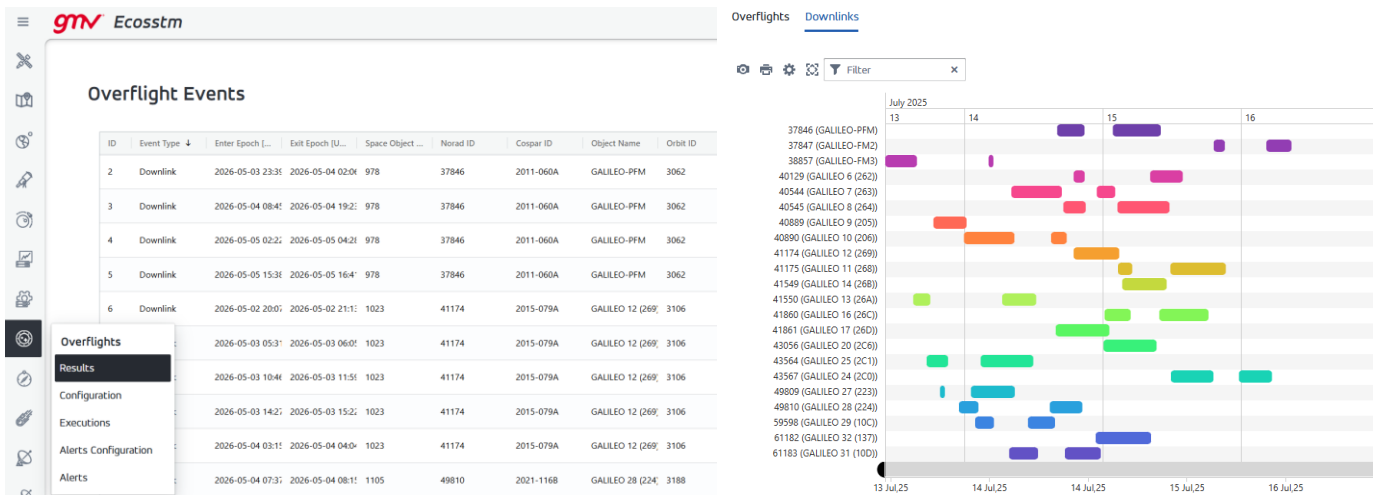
gmv Ecosstm

Overflight Events

| ID | Event Type | Enter Epoch [... | Exit Epoch [U... | Space Object ... | Norad ID | Cospar ID | Object Name | Orbit ID |
|---|---|---|---|---|---|---|---|---|
| 2 | Downlink | 2026-05-03 23:3 | 2026-05-04 02:0 | 978 | 37846 | 2011-060A | GALILEO-PFM | 3062 |
| 3 | Downlink | 2026-05-04 08:4 | 2026-05-04 19:2 | 978 | 37846 | 2011-060A | GALILEO-PFM | 3062 |
| 4 | Downlink | 2026-05-05 02:2 | 2026-05-05 04:2 | 978 | 37846 | 2011-060A | GALILEO-PFM | 3062 |
| 5 | Downlink | 2026-05-05 15:3 | 2026-05-05 16:4 | 978 | 37846 | 2011-060A | GALILEO-PFM | 3062 |
| 6 | Downlink | 2026-05-02 20:0 | 2026-05-02 21:1 | 1023 | 41174 | 2015-079A | GALILEO 12 (269 | 3106 |
| | | 2026-05-03 05:3 | 2026-05-03 06:0 | 1023 | 41174 | 2015-079A | GALILEO 12 (269 | 3106 |
| | | 2026-05-03 10:4 | 2026-05-03 11:5 | 1023 | 41174 | 2015-079A | GALILEO 12 (269 | 3106 |
| | | 2026-05-03 14:2 | 2026-05-03 15:2 | 1023 | 41174 | 2015-079A | GALILEO 12 (269 | 3106 |
| | | 2026-05-04 03:1 | 2026-05-04 04:0 | 1023 | 41174 | 2015-079A | GALILEO 12 (269 | 3106 |
| | | 2026-05-04 07:3 | 2026-05-04 08:1 | 1105 | 49810 | 2021-116B | GALILEO 28 (224 | 3188 |

Overflights
Results
Configuration
Executions
Alerts Configuration
Alerts

Overflights Downlinks

Filter

July 2025
13 14 15 16

37846 (GALILEO-PFM)
37847 (GALILEO-FM2)
38857 (GALILEO-FM3)
40129 (GALILEO 6 (262))
40544 (GALILEO 7 (263))
40545 (GALILEO 8 (264))
40889 (GALILEO 9 (205))
40890 (GALILEO 10 (206))
41174 (GALILEO 12 (269))
41175 (GALILEO 11 (268))
41549 (GALILEO 14 (26B))
41550 (GALILEO 13 (26A))
41860 (GALILEO 16 (26C))
41861 (GALILEO 17 (26D))
43056 (GALILEO 20 (2C6))
43564 (GALILEO 25 (2C1))
43567 (GALILEO 24 (2C0))
49809 (GALILEO 27 (223))
49810 (GALILEO 28 (224))
59598 (GALILEO 29 (10C))
61182 (GALILEO 32 (137))
61183 (GALILEO 31 (10D))

13 Jul,25 14 Jul,25 14 Jul,25 15 Jul,25 16 Jul,25